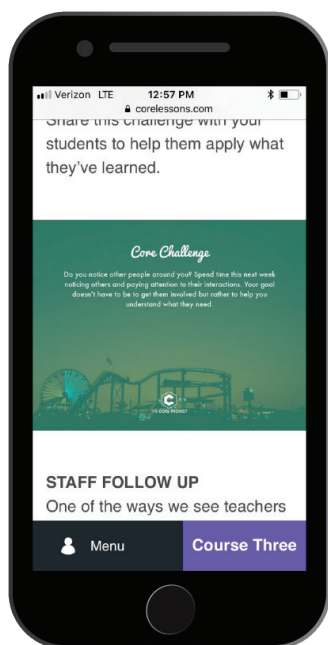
Verizon LTE 12:57 PM
corelessons.com

Share this challenge with your students to help them apply what they've learned.

Core Challenge

Do you notice other people around you? Spend time this next week noticing others and paying attention to their interactions. Your goal doesn't have to be to get them involved but rather to help you understand what they need.

THE CORE PROJECT

STAFF FOLLOW UP

One of the ways we see teachers

Menu

Course Three